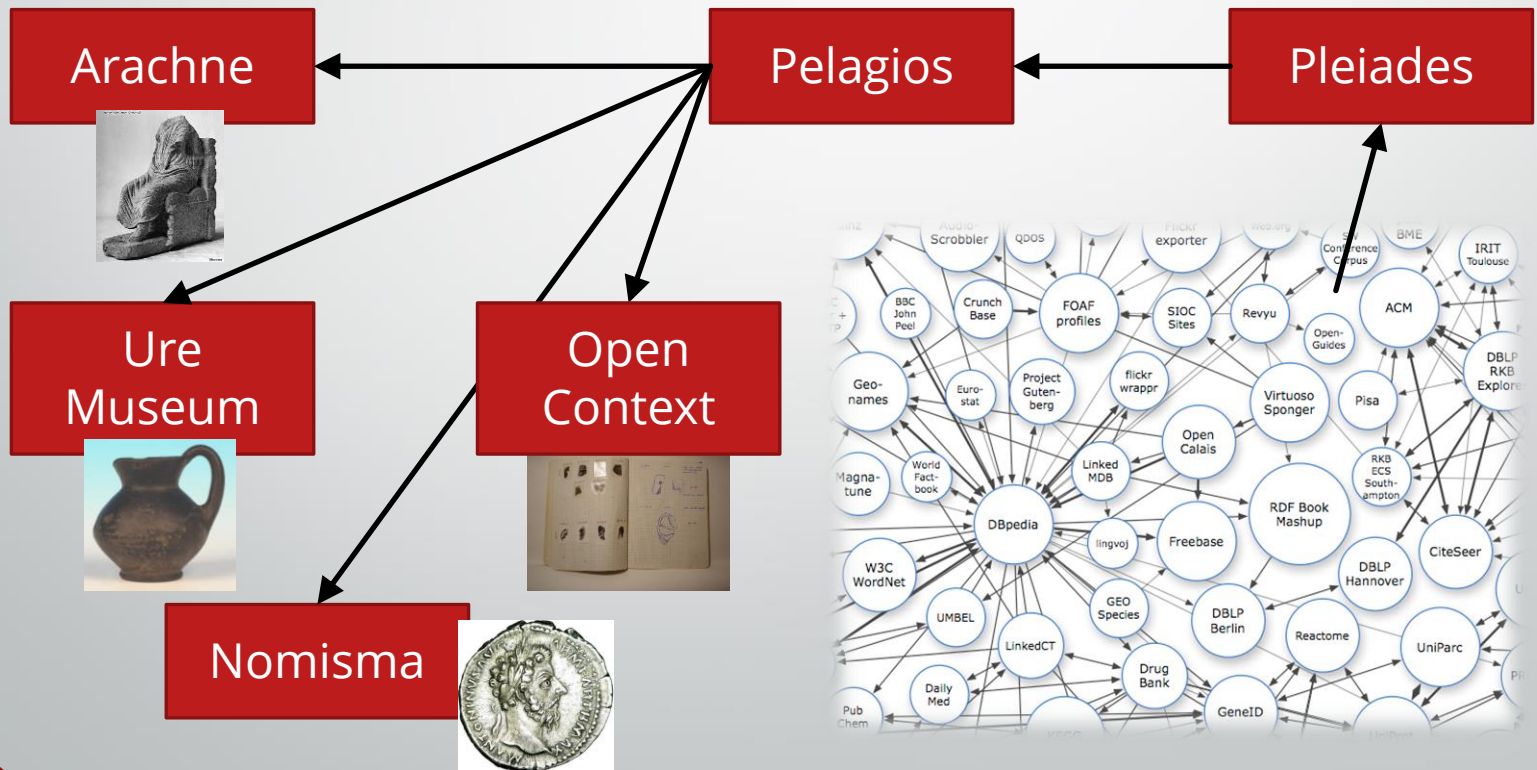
Arachne

Pelagios

Pleiades

Ure Museum

Open Context

Nomisma

Audio Scrobbler

QDOS

Flickr exporter

BME

IRIT Toulouse

Conference Corpus

BBC John Peel

Crunch Base

FOAF profiles

SIOC Sites

Revyu

ACM

Open-Guides

Geo-names

Euro-stat

Project Gutenberg

flickr wrappr

Virtuoso Sponger

Pisa

DBLP RKB Explorer

Open Calais

Magna-tune

World Fact-book

Linked MDB

RKB ECS South-ampton

DBpedia

lingvoj

Freebase

RDF Book Mashup

CiteSeer

W3C WordNet

DBLP Hannover

UMBEL

GEO Species

DBLP Berlin

Reactome

UniParc

LinkedCT

Daily Med

Drug Bank

Pub Chem

GeneID